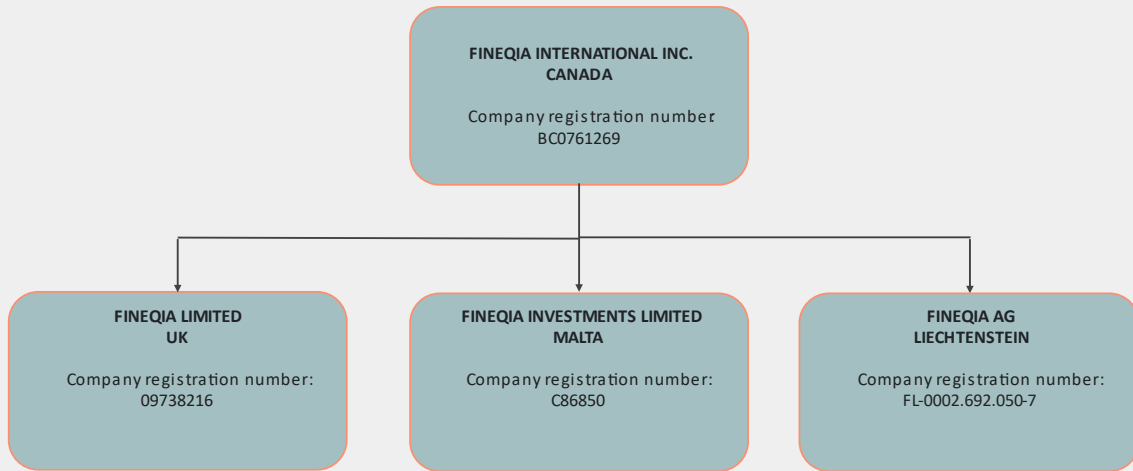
FINEQIA INTERNATIONAL INC.
CANADA

Company registration number
BC0761269

FINEQIA LIMITED
UK

Company registration number:
09738216

FINEQIA INVESTMENTS LIMITED
MALTA

Company registration number:
C86850

FINEQIA AG
LIECHTENSTEIN

Company registration number:
FL-0002.692.050-7